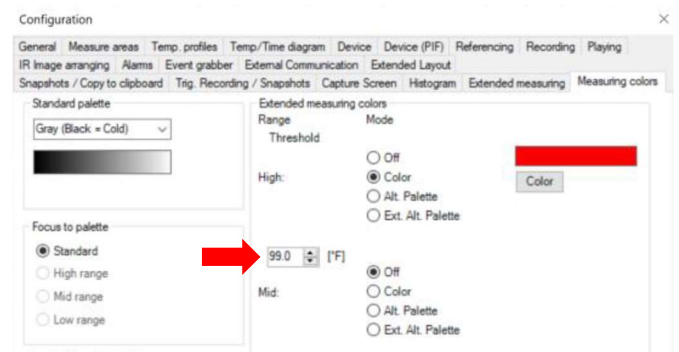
Configuration

General | Measure areas | Temp. profiles | Temp/Time diagram | Device | Device (PIF) | Referencing | Recording | Playing
IR Image arranging | Alarms | Event grabber | External Communication | Extended Layout
Snapshots / Copy to clipboard | Trig. Recording / Snapshots | Capture Screen | Histogram | Extended measuring | Measuring colors

Standard palette
Gray (Black = Cold)

Focus to palette
Standard
High range
Mid range
Low range

Extended measuring colors
Range
Threshold
Mode

High:
Off
Color
Alt. Palette
Ext. Alt. Palette

Color

99.0 [°F]

Mid:
Off
Color
Alt. Palette
Ext. Alt. Palette